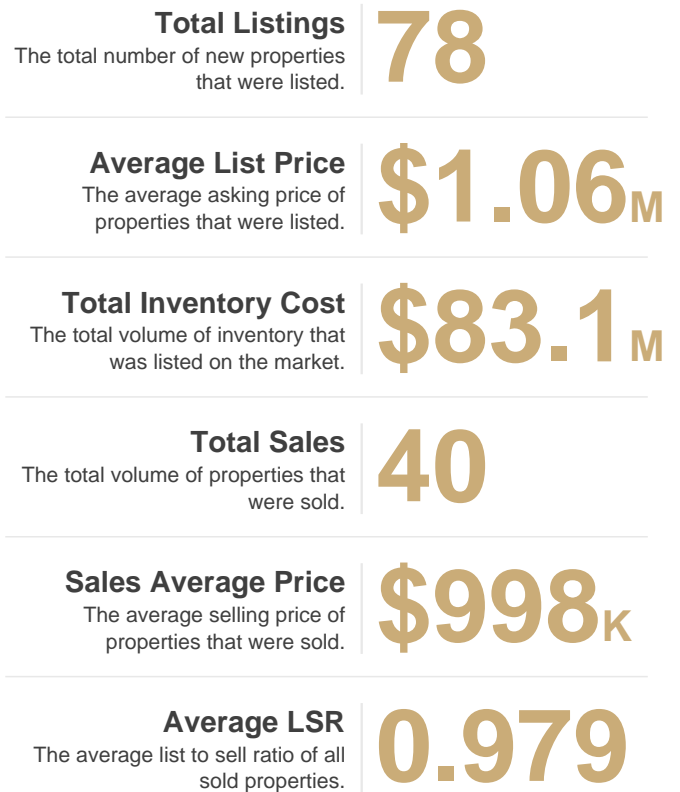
Total Listings
The total number of new properties that were listed.
78

Average List Price
The average asking price of properties that were listed.
$1.06M

Total Inventory Cost
The total volume of inventory that was listed on the market.
$83.1M

Total Sales
The total volume of properties that were sold.
40

Sales Average Price
The average selling price of properties that were sold.
$998K

Average LSR
The average list to sell ratio of all sold properties.
0.979